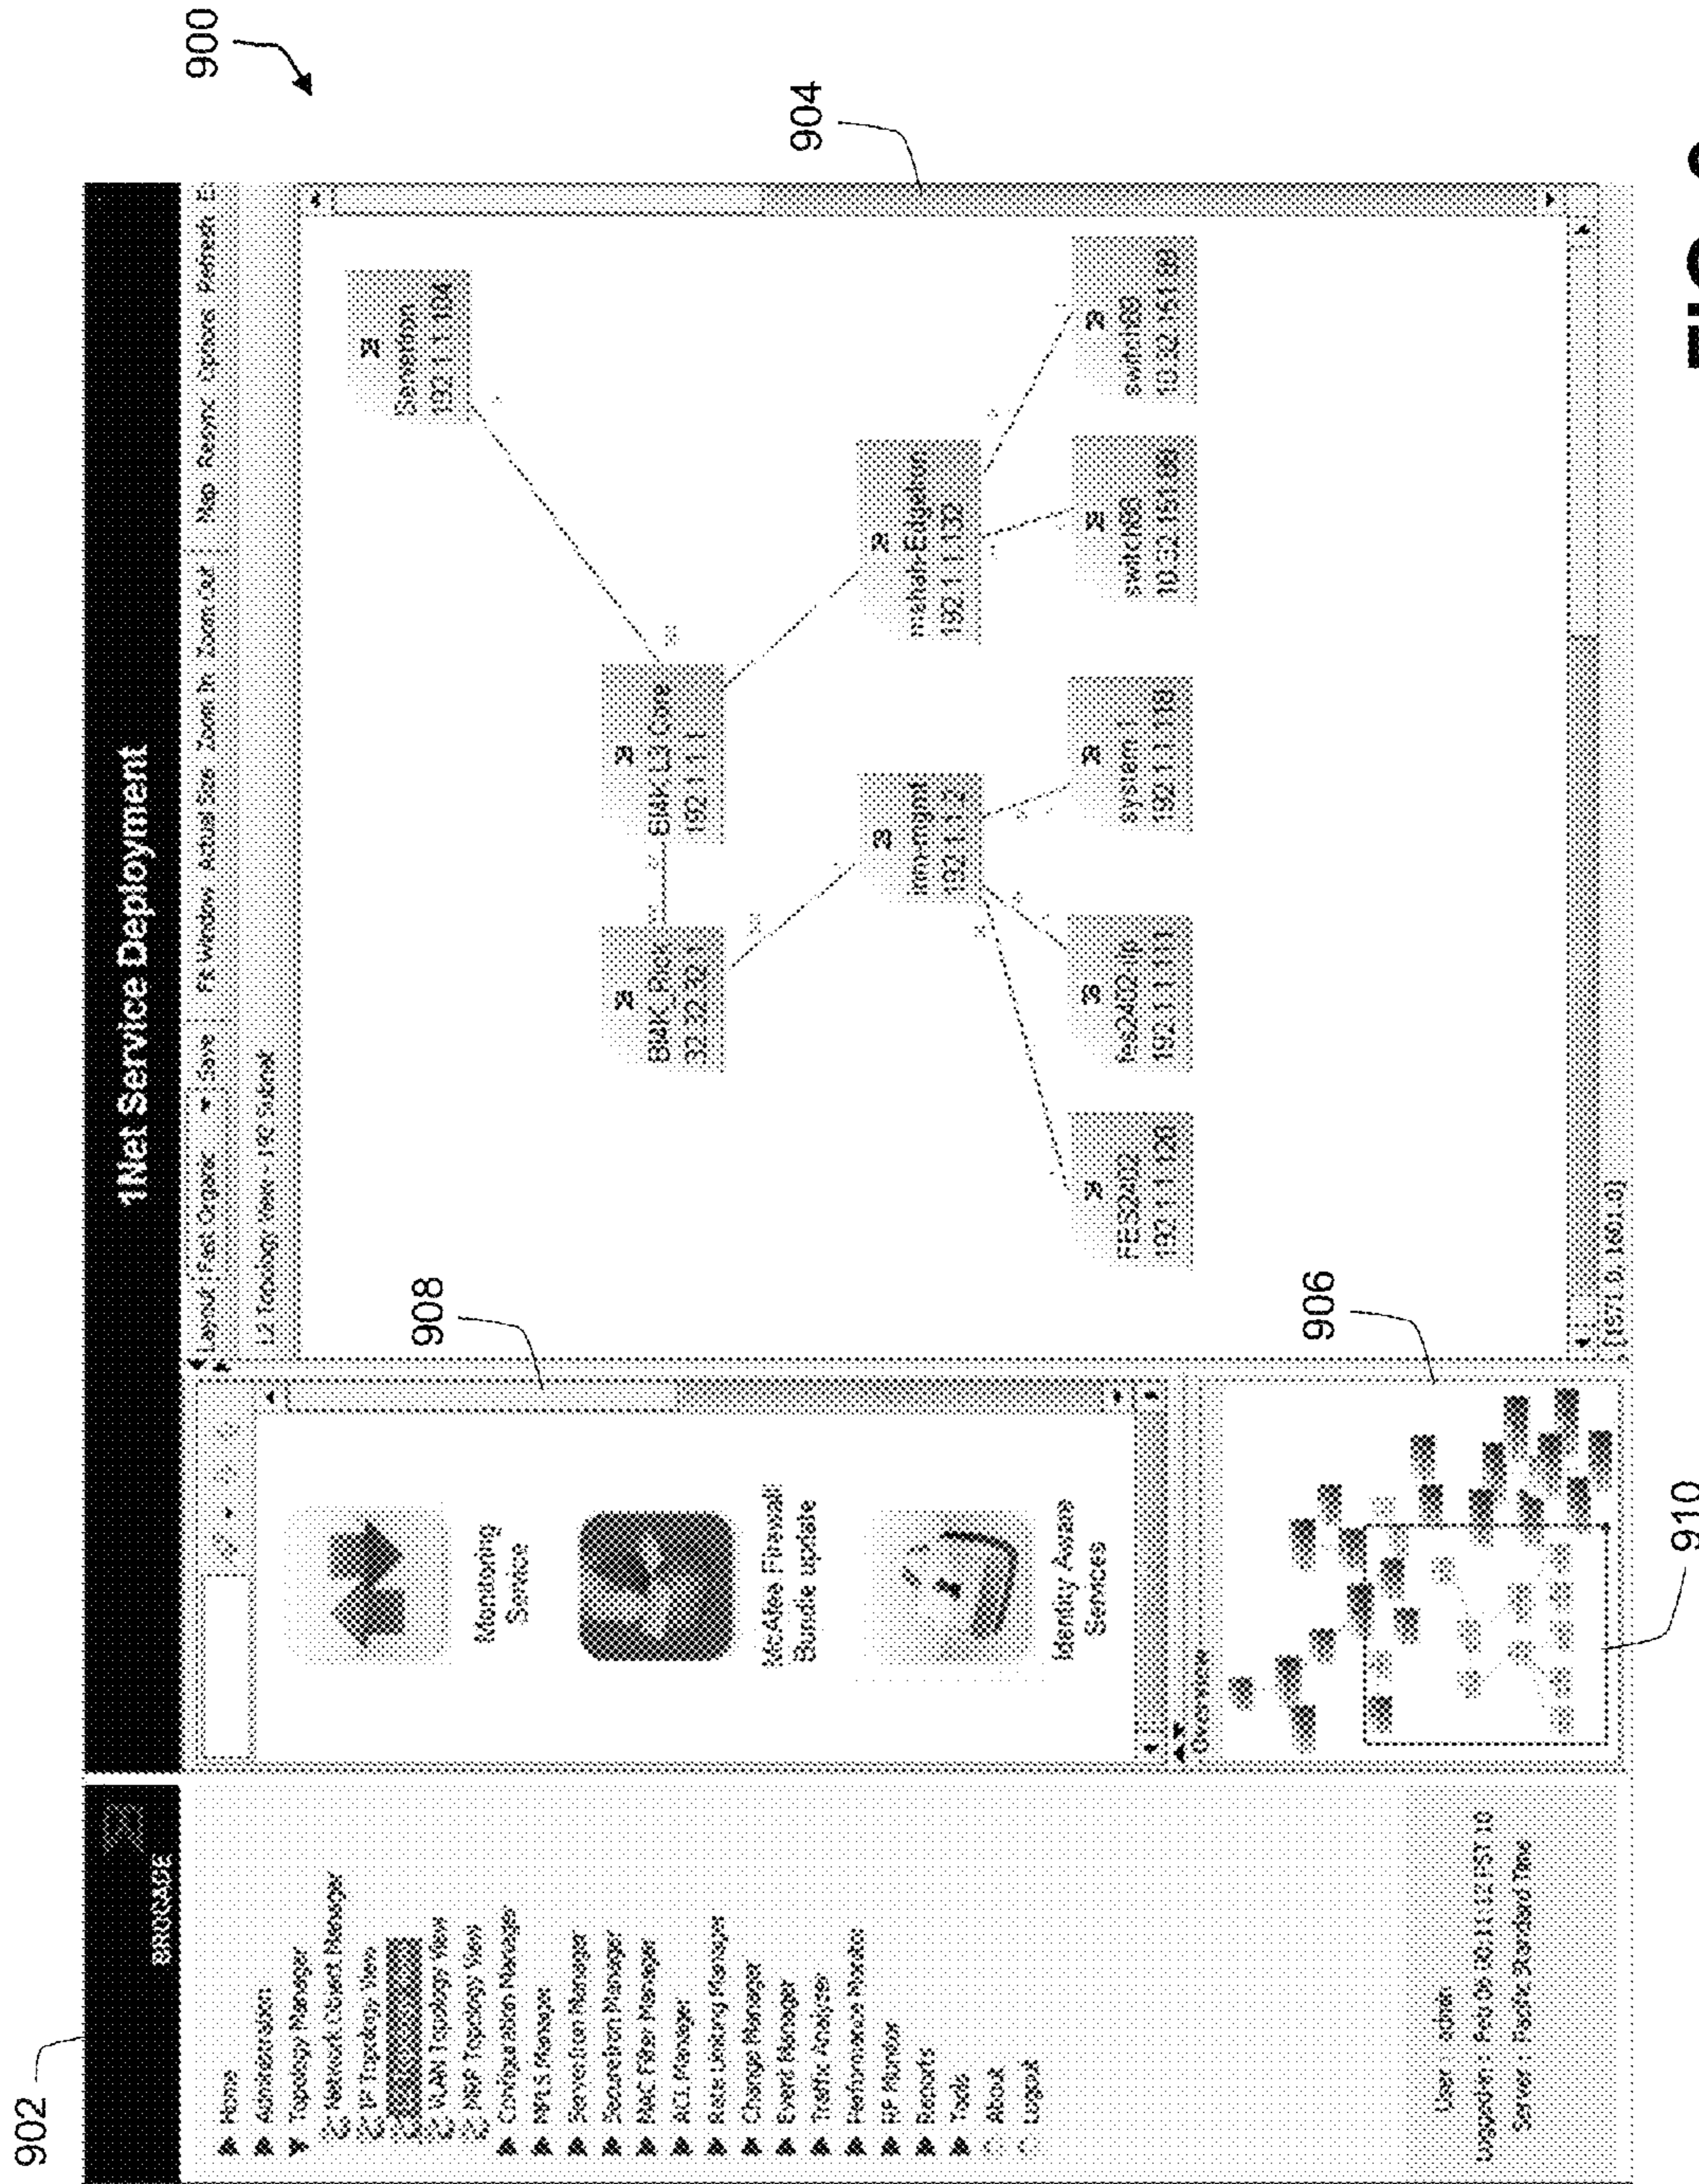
900

902

904

906

908

910

BROCADE

Home
Administration
Topology Manager
Network Object Manager
IP Topology View
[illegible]
VLAN Topology View
MRP Topology View
Configuration Manager
MPLS Manager
Service Manager
Secutiry Manager
MAC Filter Manager
ACL Manager
Rate Limiting Manager
Change Manager
Event Manager
Traffic Analyzer
Performance Monitor
RF Monitor
Reports
Tools
About
Logout

User : admin
Logged in : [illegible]
Server : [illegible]

1Net Service Deployment

Layout Fast Organic Save Fit Window Actual Size Zoom In Zoom Out Map Restrict Options Refresh

L2 Topology View - 192 Subnet

Monitoring Service

McAfee Firewall Bundle update

Identity Aware Services

Overview

SeverIron 192.1.1.104

BMX_L3 Core 192.1.1.1

BMX_Rich 32.32.32.1

Intrusight 192.1.1.2

fes2402-ll 192.1.1.111

FES2402 192.1.1.126

system 1 192.1.1.150

switch05 10.32.151.88

switch05 10.32.151.89

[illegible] 192.1.1.132

[1571.9, 1601.0]

FIG. 9